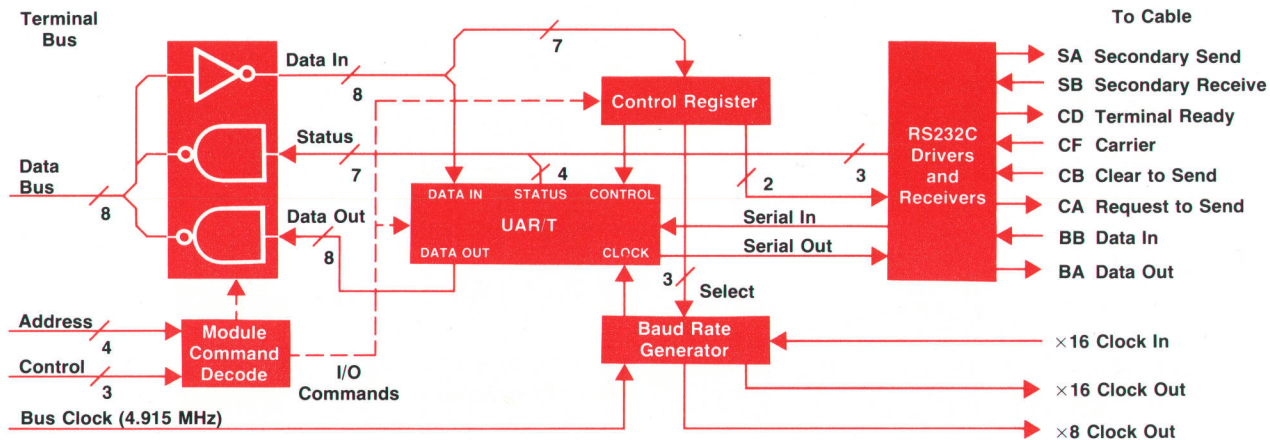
Terminal Bus

Data Bus

8

Data In

8

Status

7

Data Out

8

7

Control Register

4

DATA IN

STATUS

CONTROL

UAR/T

DATA OUT

CLOCK

2

3

Serial In

Serial Out

RS232C Drivers and Receivers

To Cable

SA Secondary Send

SB Secondary Receive

CD Terminal Ready

CF Carrier

CB Clear to Send

CA Request to Send

BB Data In

BA Data Out

3

Select

Address

4

Control

3

Module Command Decode

I/O Commands

Baud Rate Generator

×16 Clock In

×16 Clock Out

Bus Clock (4.915 MHz)

×8 Clock Out